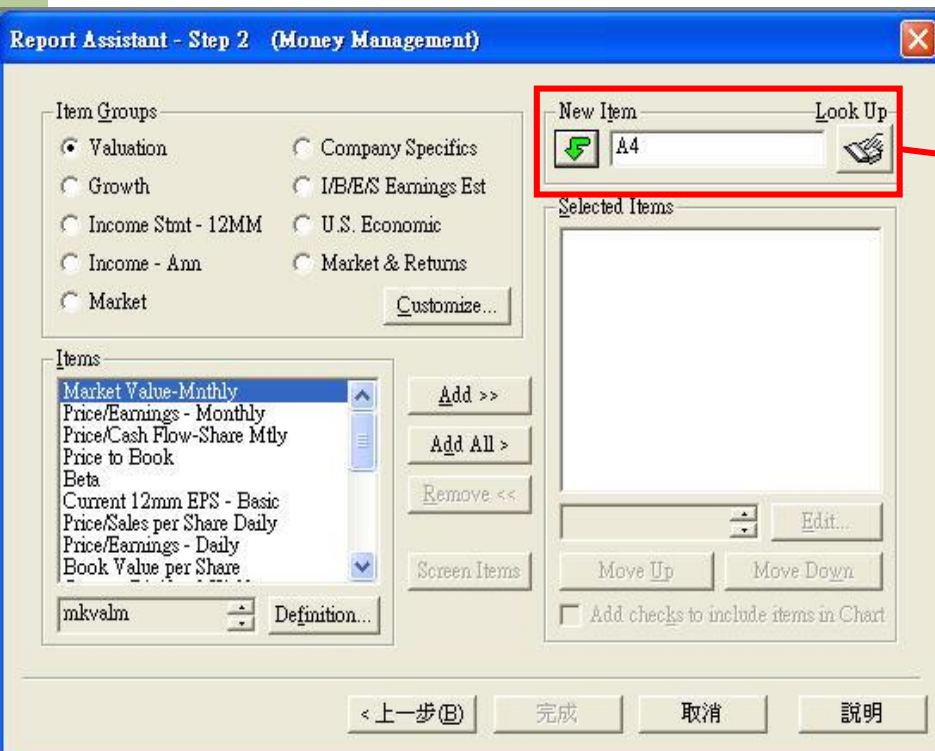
Report Assistant - Step 2 (Money Management)

Item Groups
Valuation
Growth
Income Stmt - 12MM
Income - Ann
Market
Company Specifics
I/B/E/S Earnings Est
U.S. Economic
Market & Returns
Customize...

New Item
A4
Look Up

Selected Items

Items
Market Value-Mnthly
Price/Earnings - Monthly
Price/Cash Flow-Share Mtly
Price to Book
Beta
Current 12mm EPS - Basic
Price/Sales per Share Daily
Price/Earnings - Daily
Book Value per Share
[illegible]

mkvalm
Definition...

Add >>
Add All >
Remove <<
Screen Items

Edit...
Move Up
Move Down
Add checks to include items in Chart

<上一步(B)
完成
取消
說明